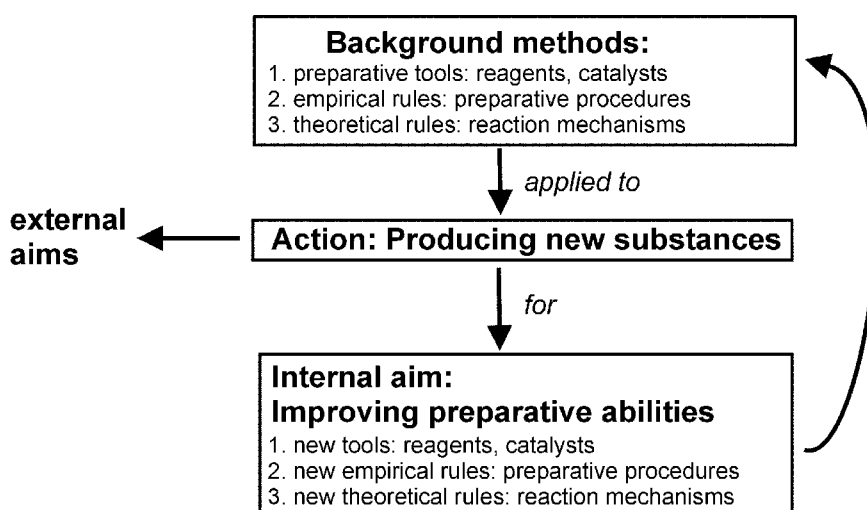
Background methods:
1. preparative tools: reagents, catalysts
2. empirical rules: preparative procedures
3. theoretical rules: reaction mechanisms

applied to

external aims

Action: Producing new substances

for

Internal aim:
Improving preparative abilities
1. new tools: reagents, catalysts
2. new empirical rules: preparative procedures
3. new theoretical rules: reaction mechanisms